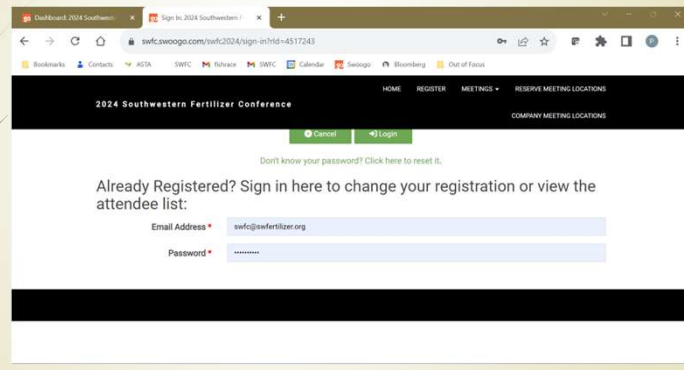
Dashboard: 2024 Southwestern ×
Sign In: 2024 Southwestern F ×
+

swfc.swoogo.com/swfc2024/sign-in?rId=4517243

Bookmarks
Contacts
ASTA
SWFC
fishrace
SWFC
Calendar
Swoogo
Bloomberg
Out of Focus

2024 Southwestern Fertilizer Conference

HOME
REGISTER
MEETINGS ▾
RESERVE MEETING LOCATIONS
COMPANY MEETING LOCATIONS

Cancel
Login

Don't know your password? Click here to reset it.

Already Registered? Sign in here to change your registration or view the attendee list:

Email Address * swfc@swfertilizer.org

Password * ••••••••••